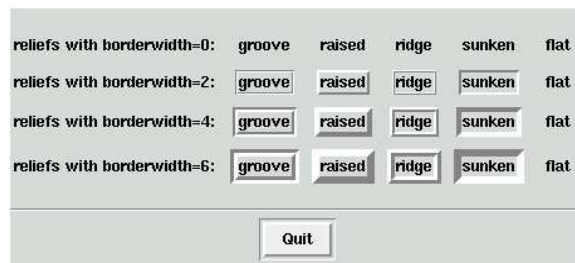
reliefs with borderwidth=0: groove raised ridge sunken flat

reliefs with borderwidth=2: groove raised ridge sunken flat

reliefs with borderwidth=4: groove raised ridge sunken flat

reliefs with borderwidth=6: groove raised ridge sunken flat

Quit